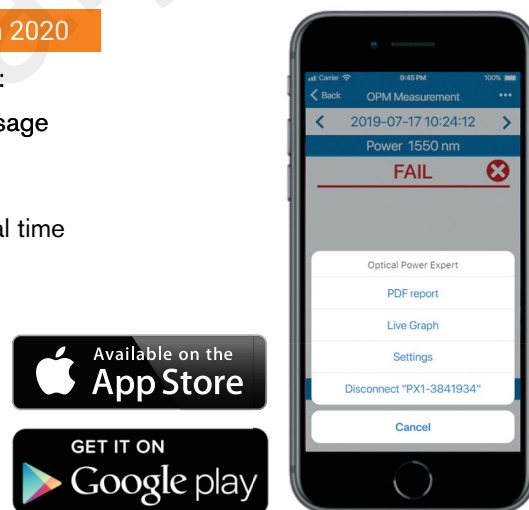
n 2020

:

sage

al time

Available on the
App Store

GET IT ON
Google play

Carrier 9:45 PM 100%

Back OPM Measurement •••

2019-07-17 10:24:12

Power 1550 nm

FAIL

Optical Power Expert

PDF report

Live Graph

Settings

Disconnect "PX1-3841934"

Cancel